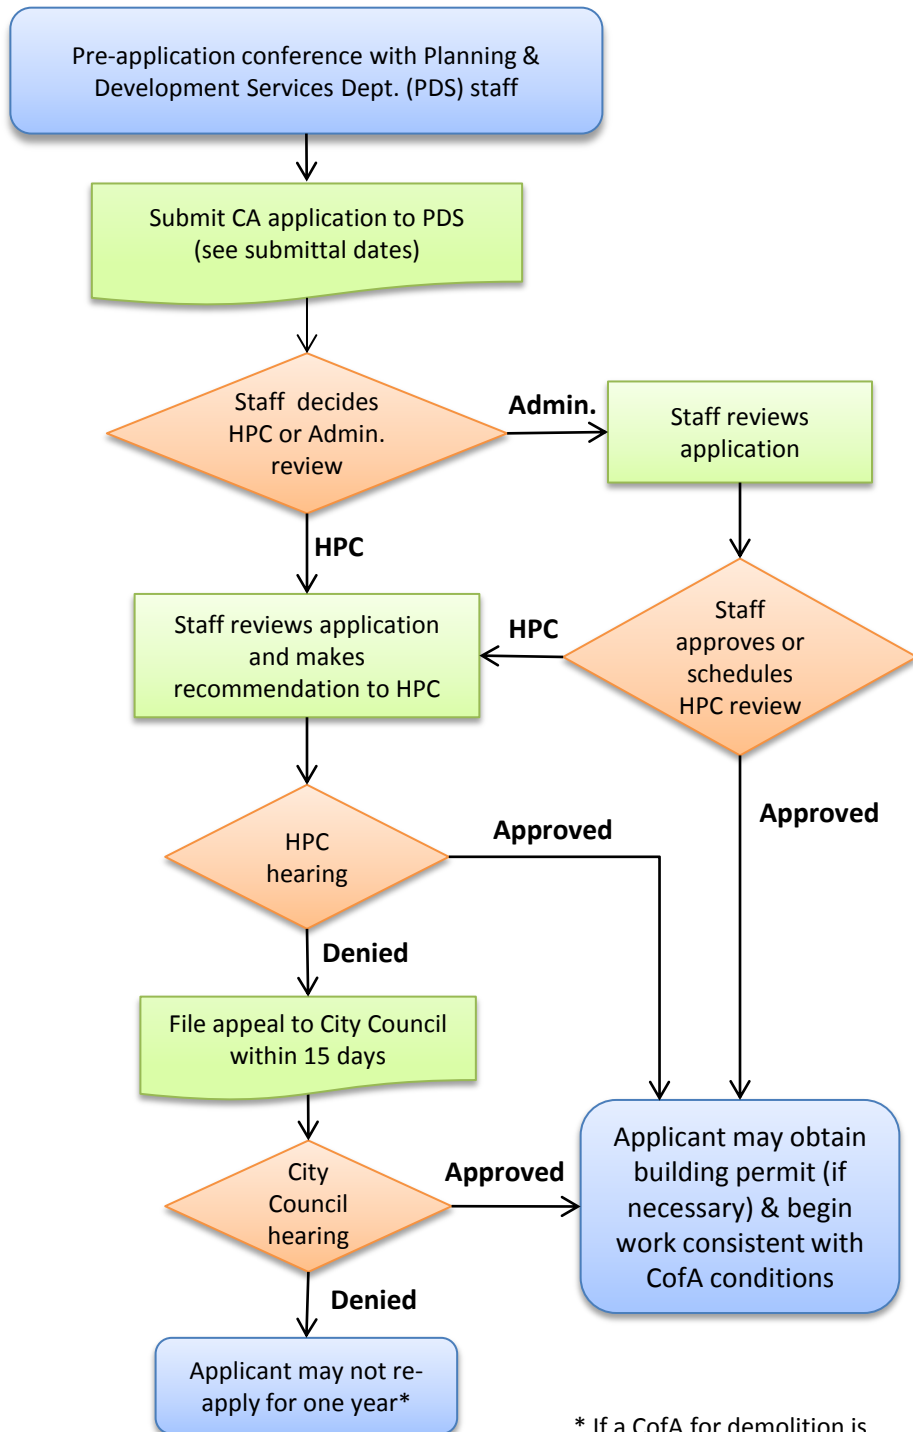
Pre-application conference with Planning & Development Services Dept. (PDS) staff

Submit CA application to PDS (see submittal dates)

Staff decides HPC or Admin. review

Admin.

Staff reviews application

HPC

Staff reviews application and makes recommendation to HPC

HPC

Staff approves or schedules HPC review

Approved

HPC hearing

Approved

Denied

File appeal to City Council within 15 days

Applicant may obtain building permit (if necessary) & begin work consistent with CofA conditions

City Council hearing

Approved

Denied

Applicant may not re-apply for one year*

* If a CofA for demolition is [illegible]